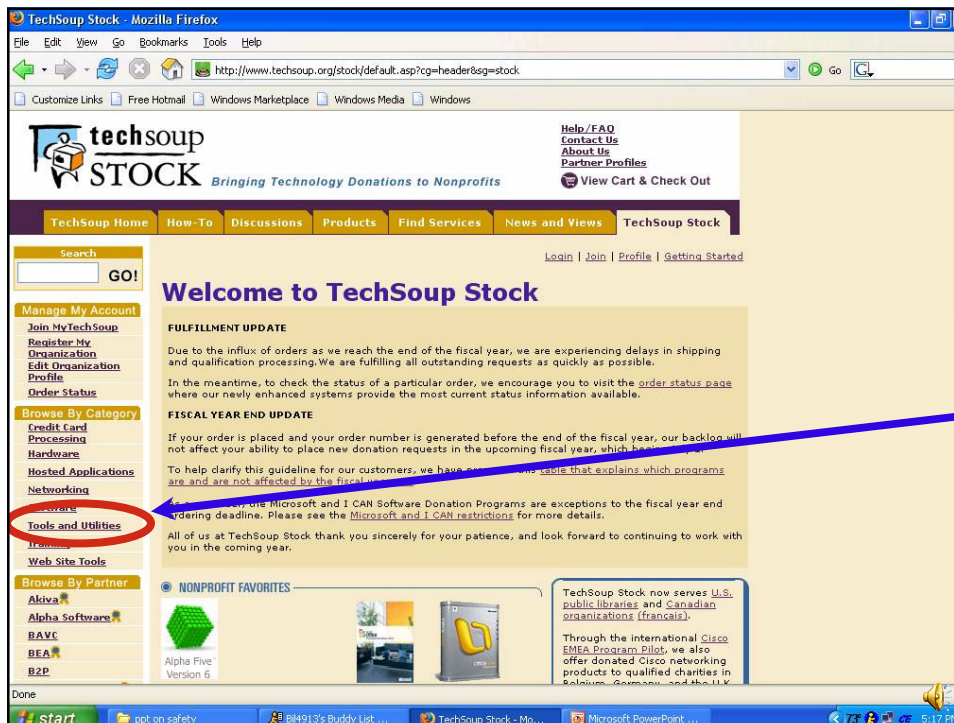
TechSoup Stock - Mozilla Firefox

File Edit View Go Bookmarks Tools Help

http://www.techsoup.org/stock/default.asp?cg=header&sg=stock

Go

Customize Links Free Hotmail Windows Marketplace Windows Media Windows

techsoup STOCK Bringing Technology Donations to Nonprofits

Help/FAQ
Contact Us
About Us
Partner Profiles
View Cart & Check Out

TechSoup Home How-To Discussions Products Find Services News and Views TechSoup Stock

Search
GO!

Manage My Account
Join MyTechSoup
Register My Organization
Edit Organization Profile
Order Status

Browse By Category
Credit Card Processing
Hardware
Hosted Applications
Networking
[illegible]ware
Tools and Utilities
Tra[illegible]
Web Site Tools

Browse By Partner
Akiva
Alpha Software
BAVC
BEA
B2P

Login | Join | Profile | Getting Started

Welcome to TechSoup Stock

FULFILLMENT UPDATE

Due to the influx of orders as we reach the end of the fiscal year, we are experiencing delays in shipping and qualification processing. We are fulfilling all outstanding requests as quickly as possible.

In the meantime, to check the status of a particular order, we encourage you to visit the order status page where our newly enhanced systems provide the most current status information available.

FISCAL YEAR END UPDATE

If your order is placed and your order number is generated before the end of the fiscal year, our backlog will not affect your ability to place new donation requests in the upcoming fiscal year, which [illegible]

To help clarify this guideline for our customers, we have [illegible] table that explains which programs are and are not affected by the fiscal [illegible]

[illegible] the Microsoft and I CAN Software Donation Programs are exceptions to the fiscal year end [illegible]rdering deadline. Please see the Microsoft and I CAN restrictions for more details.

All of us at TechSoup Stock thank you sincerely for your patience, and look forward to continuing to work with you in the coming year.

NONPROFIT FAVORITES

Alpha Five Version 6

TechSoup Stock now serves U.S. public libraries and Canadian organizations (français).

Through the international Cisco EMEA Program Pilot, we also offer donated Cisco networking products to qualified charities in Belgium, Germany, and the U.K.

Done

start ppt on safety Bil4913's Buddy List ... TechSoup Stock - Mo... Microsoft PowerPoint ... 5:17 PM